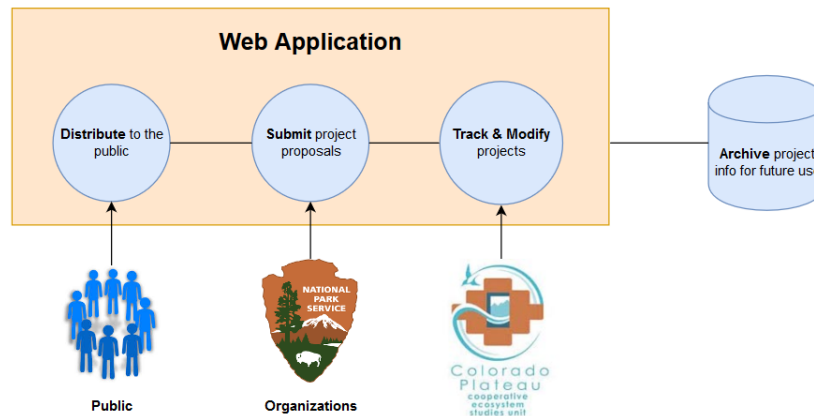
Web Application

Distribute to the public

Submit project proposals

Track & Modify projects

Archive project info for future us

NATIONAL PARK SERVICE

Colorado Plateau
cooperative ecosystem studies unit

Public

Organizations